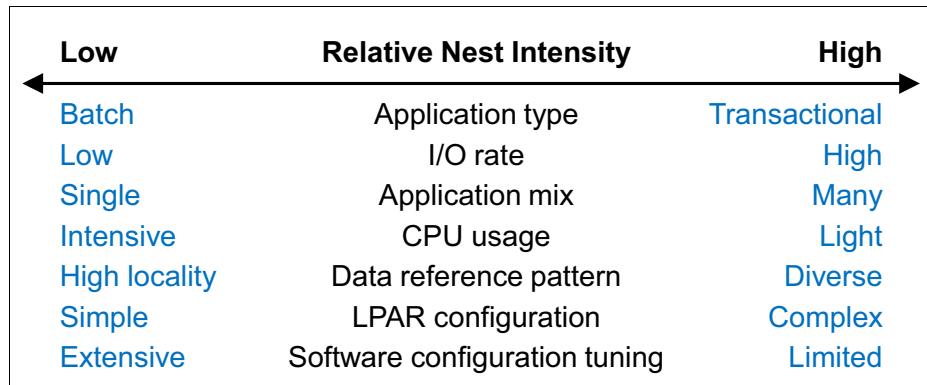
| Low | Relative Nest Intensity | High |
|---|---|---|
| Batch | Application type | Transactional |
| Low | I/O rate | High |
| Single | Application mix | Many |
| Intensive | CPU usage | Light |
| High locality | Data reference pattern | Diverse |
| Simple | LPAR configuration | Complex |
| Extensive | Software configuration tuning | Limited |